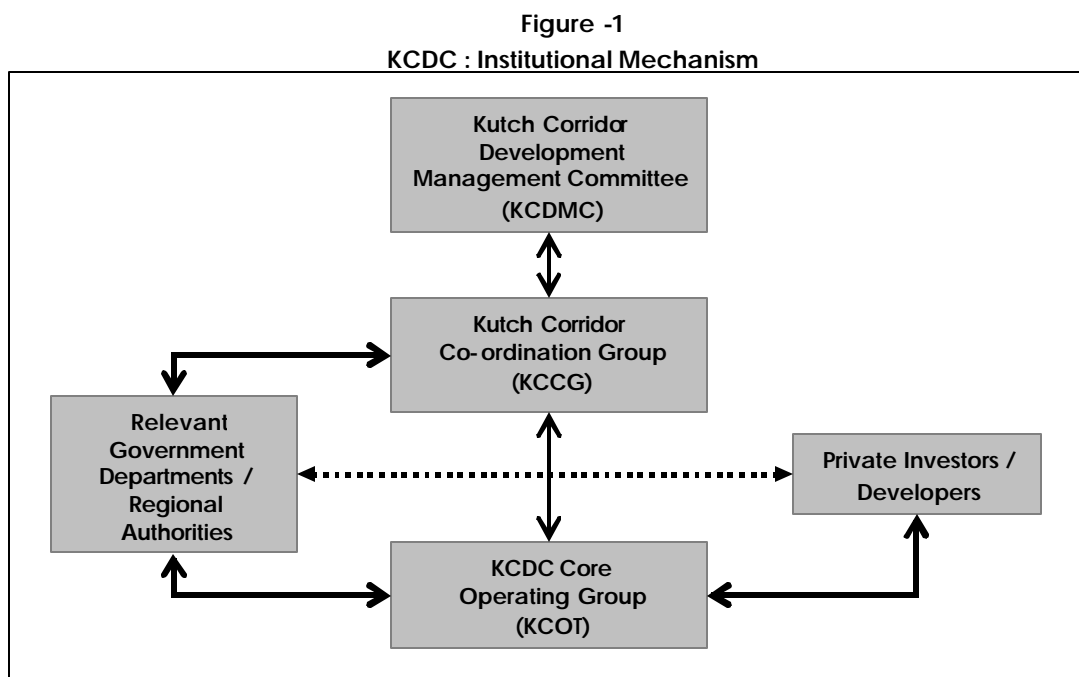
Figure -1
KCDC : Institutional Mechanism

Kutch Corridor Development Management Committee (KCDMC)

Kutch Corridor Co-ordination Group (KCCG)

Relevant Government Departments / Regional Authorities

Private Investors / Developers

KCDC Core Operating Group (KCOT)